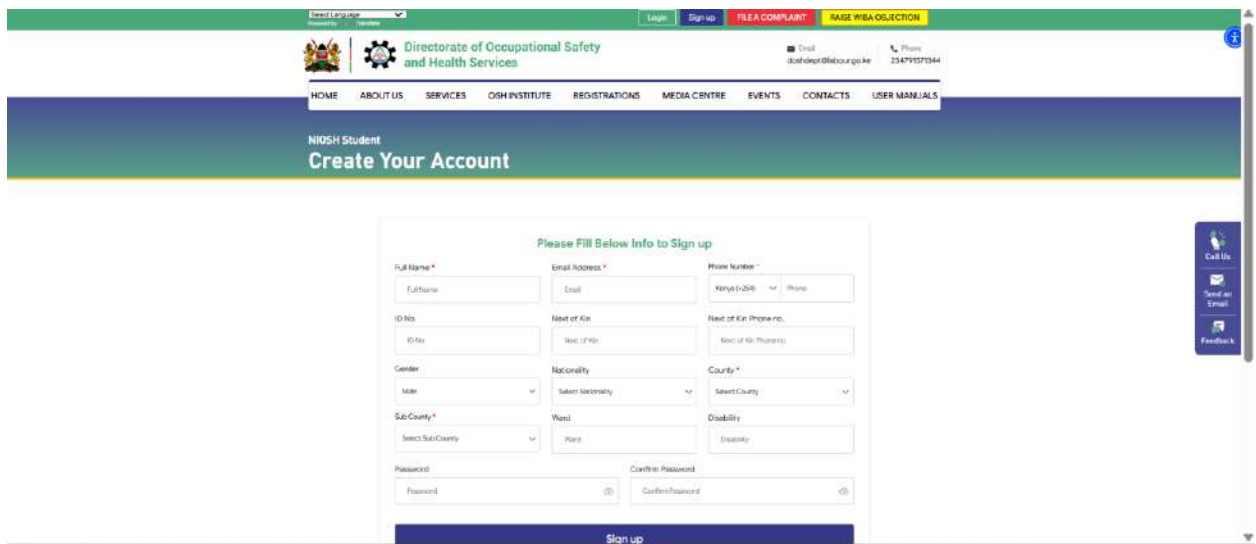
Select Language
Powered by Translate

Login Sign up FILE A COMPLAINT RAISE WIBA OBJECTION

Directorate of Occupational Safety and Health Services

Email
doshdept@labour.go.ke

Phone
254791571344

HOME ABOUT US SERVICES OSH INSTITUTE REGISTRATIONS MEDIA CENTRE EVENTS CONTACTS USER MANUALS

NIOSH Student
Create Your Account

Please Fill Below Info to Sign up

Full Name *
Full Name

Email Address *
Email

Phone Number *
Kenya (+254)
Phone

ID No.
ID No.

Next of Kin
Next of Kin

Next of Kin Phone no.
Next of Kin Phone no.

Gender
Male

Nationality
Select Nationality

County *
Select County

Sub County *
Select Sub County

Ward
Ward

Disability
Disability

Password
Password

Confirm Password
Confirm Password

Sign up

Call Us
Send an Email
Feedback